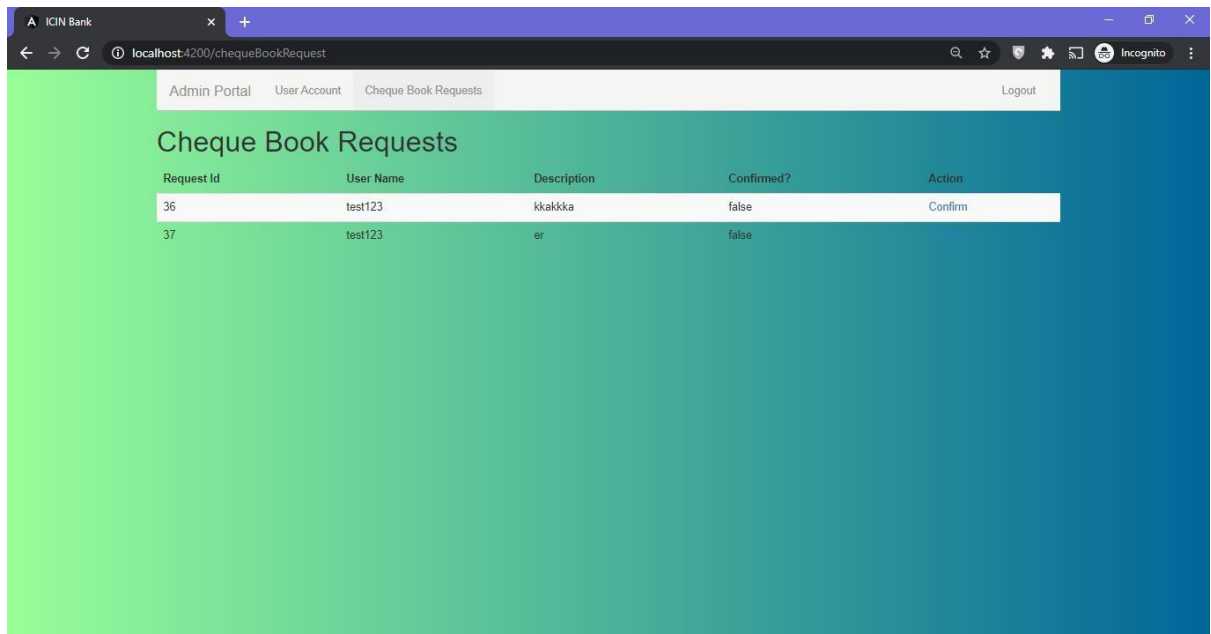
ICIN Bank

localhost:4200/chequeBookRequest

Incognito

Admin Portal User Account Cheque Book Requests Logout

Cheque Book Requests

| Request Id | User Name | Description | Confirmed? | Action |
|---|---|---|---|---|
| 36 | test123 | kkakkka | false | Confirm |
| 37 | test123 | er | false | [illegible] |